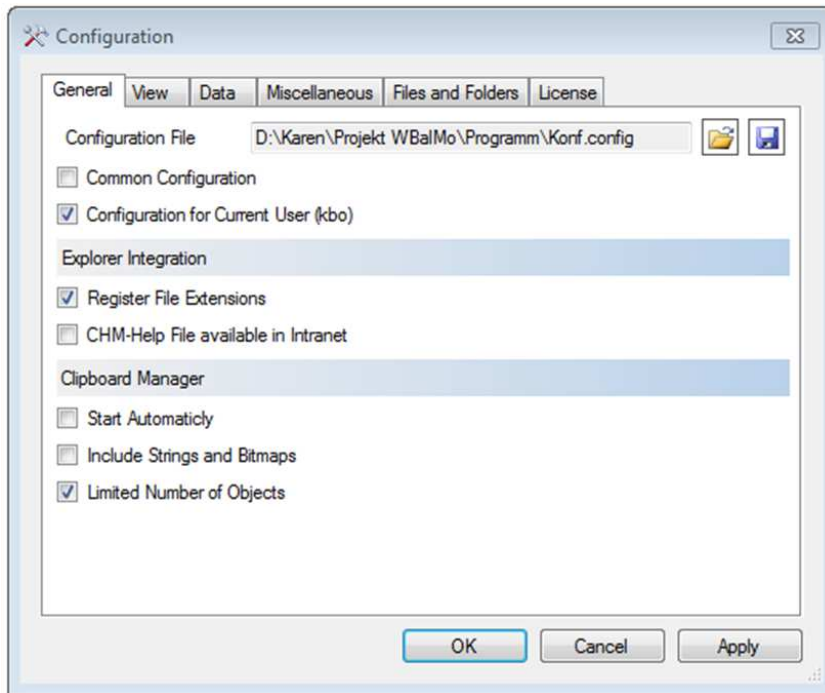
Configuration

General | View | Data | Miscellaneous | Files and Folders | License

Configuration File D:\Karen\Projekt WBalMo\Programm\Konf.config

Common Configuration

Configuration for Current User (kbo)

Explorer Integration

Register File Extensions

CHM-Help File available in Intranet

Clipboard Manager

Start Automaticly

Include Strings and Bitmaps

Limited Number of Objects

OK Cancel Apply